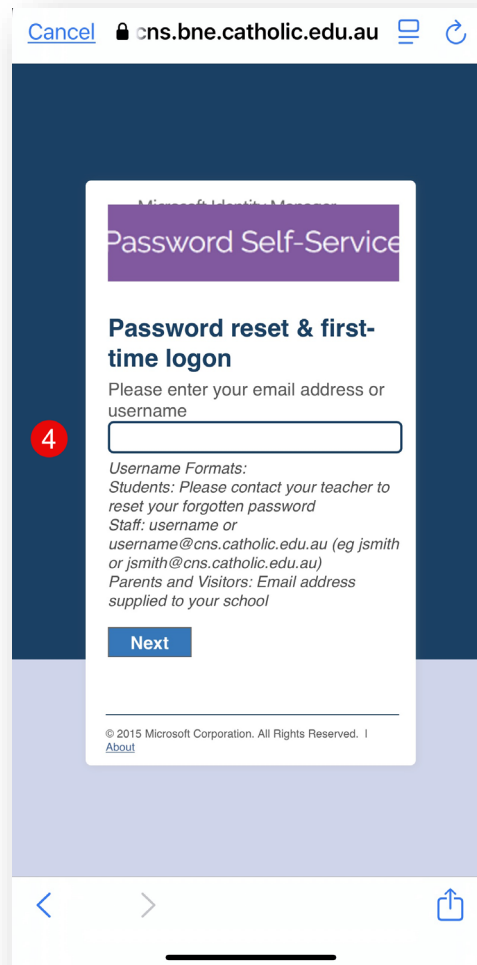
Cancel cns.bne.catholic.edu.au

Microsoft Identity Manager

Password Self-Service

Password reset & first-time logon

Please enter your email address or username

4

Username Formats:
Students: Please contact your teacher to reset your forgotten password
Staff: username or username@cns.catholic.edu.au (eg jsmith or jsmith@cns.catholic.edu.au)
Parents and Visitors: Email address supplied to your school

Next

© 2015 Microsoft Corporation. All Rights Reserved. | About